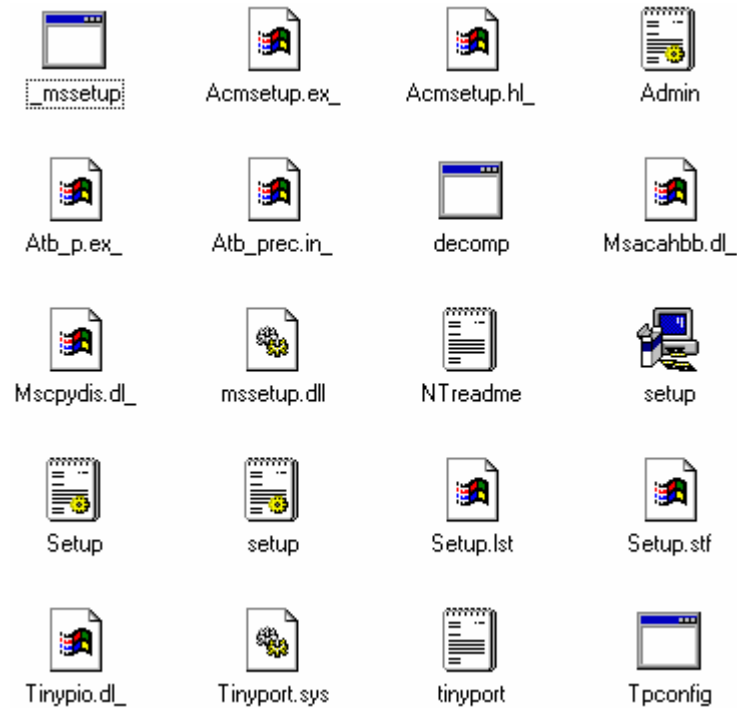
_mssetup
Acmsetup.ex_
Acmsetup.hl_
Admin

Atb_p.ex_
Atb_prec.in_
decomp
Msacahbb.dl_

Mscpydis.dl_
mssetup.dll
NTreadme
setup

Setup
setup
Setup.lst
Setup.stf

Tinypio.dl_
Tinyport.sys
tinyport
Tpconfig